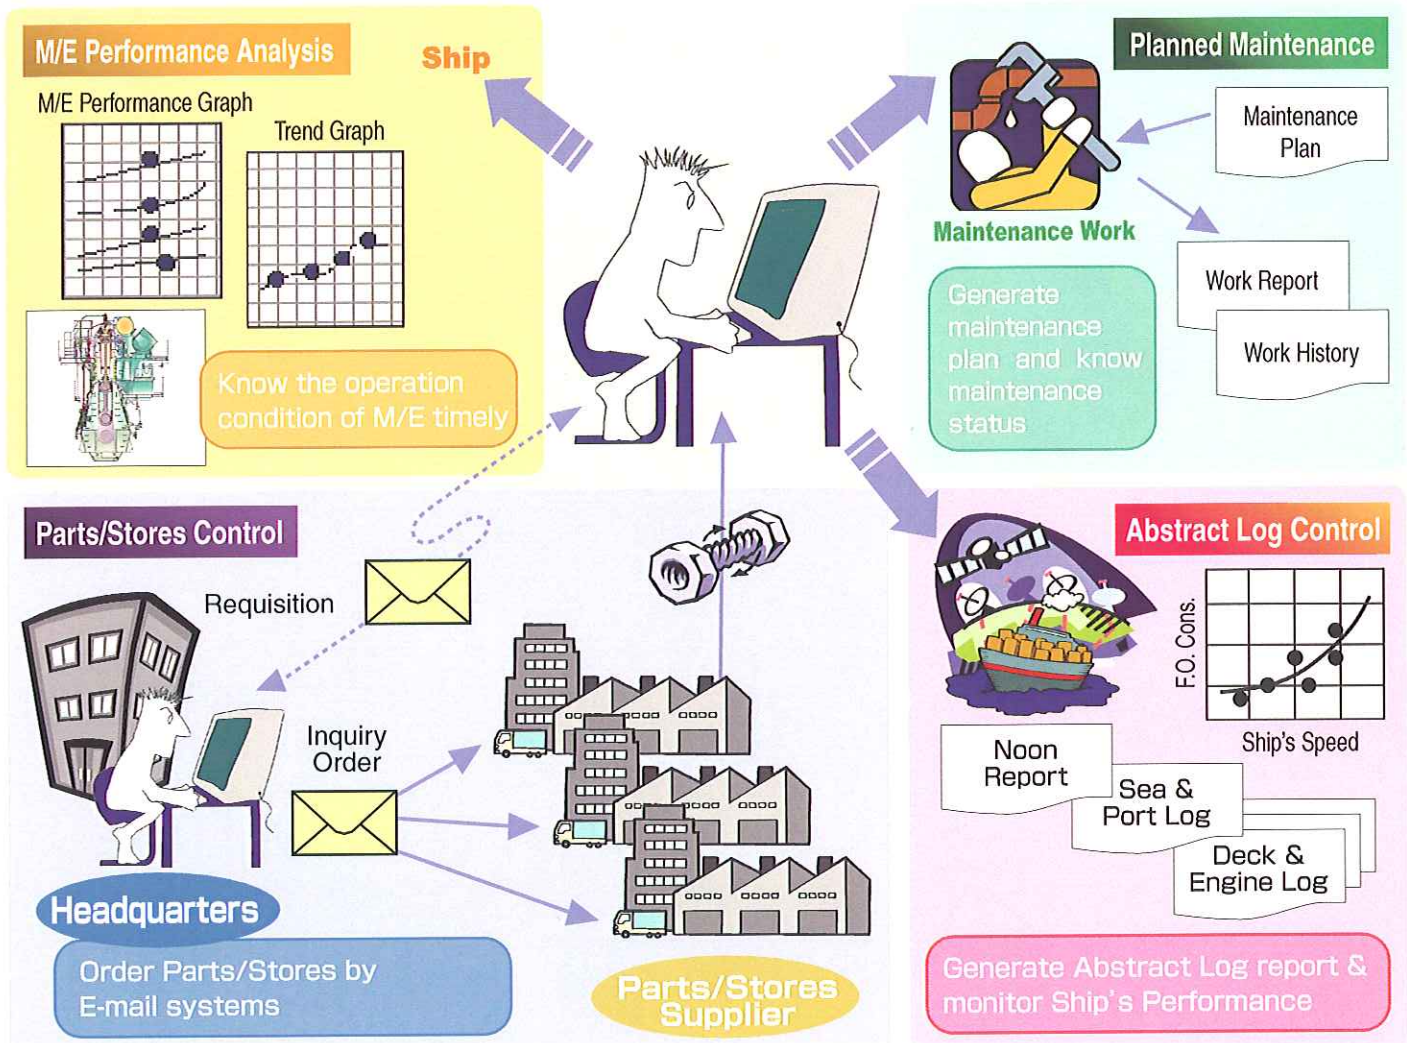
M/E Performance Analysis

Ship

M/E Performance Graph

Trend Graph

Know the operation condition of M/E timely

Planned Maintenance

Maintenance Plan

Maintenance Work

Work Report

Work History

Generate maintenance plan and know maintenance status

Parts/Stores Control

Requisition

Inquiry Order

Headquarters

Order Parts/Stores by E-mail systems

Parts/Stores Supplier

Abstract Log Control

F.O. Cons.

Ship's Speed

Noon Report

Sea & Port Log

Deck & Engine Log

Generate Abstract Log report & monitor Ship's Performance